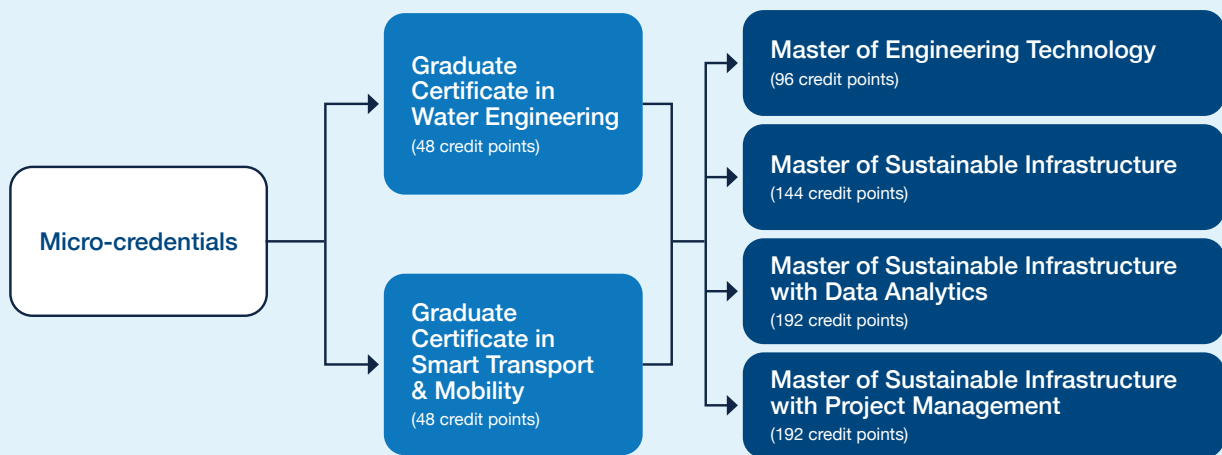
Micro-credentials

Graduate Certificate in Water Engineering
(48 credit points)

Graduate Certificate in Smart Transport & Mobility
(48 credit points)

Master of Engineering Technology
(96 credit points)

Master of Sustainable Infrastructure
(144 credit points)

Master of Sustainable Infrastructure with Data Analytics
(192 credit points)

Master of Sustainable Infrastructure with Project Management
(192 credit points)